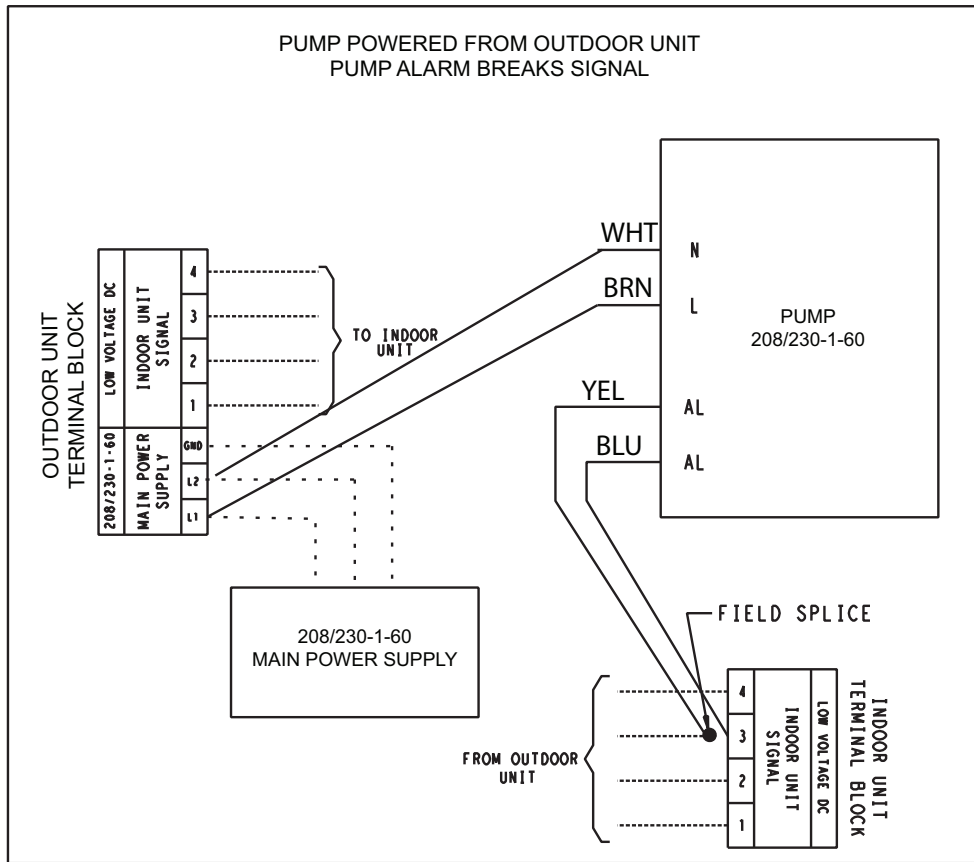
PUMP POWERED FROM OUTDOOR UNIT
PUMP ALARM BREAKS SIGNAL

OUTDOOR UNIT TERMINAL BLOCK

LOW VOLTAGE DC
INDOOR UNIT SIGNAL
4
3
2
1
208/230-1-60
MAIN POWER SUPPLY
GND
L2
L1

TO INDOOR UNIT

WHT
BRN
YEL
BLU

N
L
AL
AL

PUMP
208/230-1-60

208/230-1-60
MAIN POWER SUPPLY

FIELD SPLICE

FROM OUTDOOR UNIT

4
3
2
1
INDOOR UNIT SIGNAL
LOW VOLTAGE DC
INDOOR UNIT TERMINAL BLOCK